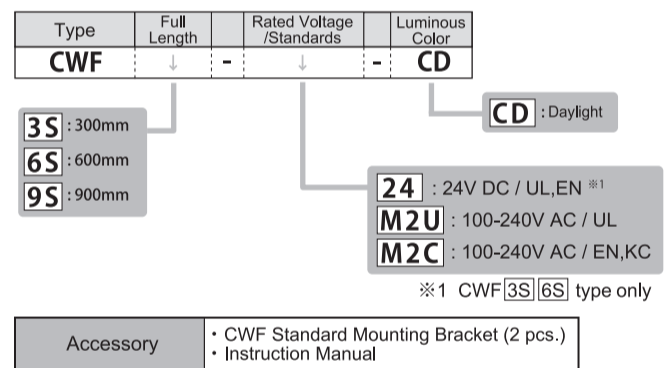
| Type | Full Length | | Rated Voltage /Standards | | Luminous Color |
|---|---|---|---|---|---|
| CWF | ↓ | - | ↓ | - | CD |

3S : 300mm
6S : 600mm
9S : 900mm

CD : Daylight

24 : 24V DC / UL,EN ※1
M2U : 100-240V AC / UL
M2C : 100-240V AC / EN,KC

※1 CWF 3S 6S type only

| Accessory | • CWF Standard Mounting Bracket (2 pcs.) • Instruction Manual |
|---|---|